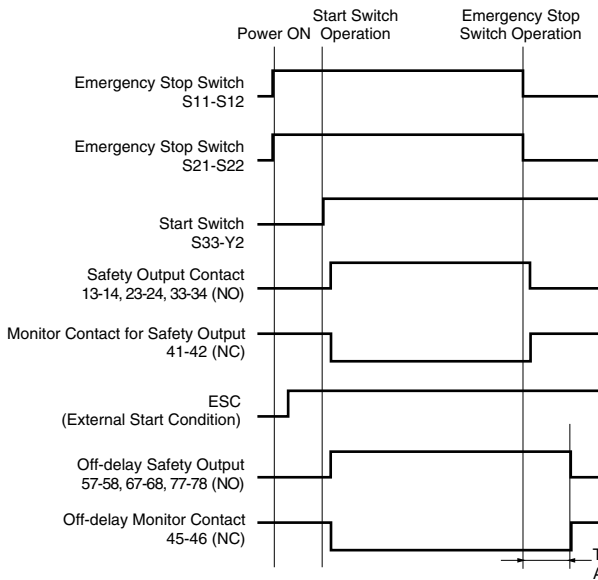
Power ON
Start Switch Operation
Emergency Stop Switch Operation

Emergency Stop Switch S11-S12

Emergency Stop Switch S21-S22

Start Switch S33-Y2

Safety Output Contact 13-14, 23-24, 33-34 (NO)

Monitor Contact for Safety Output 41-42 (NC)

ESC (External Start Condition)

Off-delay Safety Output 57-58, 67-68, 77-78 (NO)

Off-delay Monitor Contact 45-46 (NC)

T
A